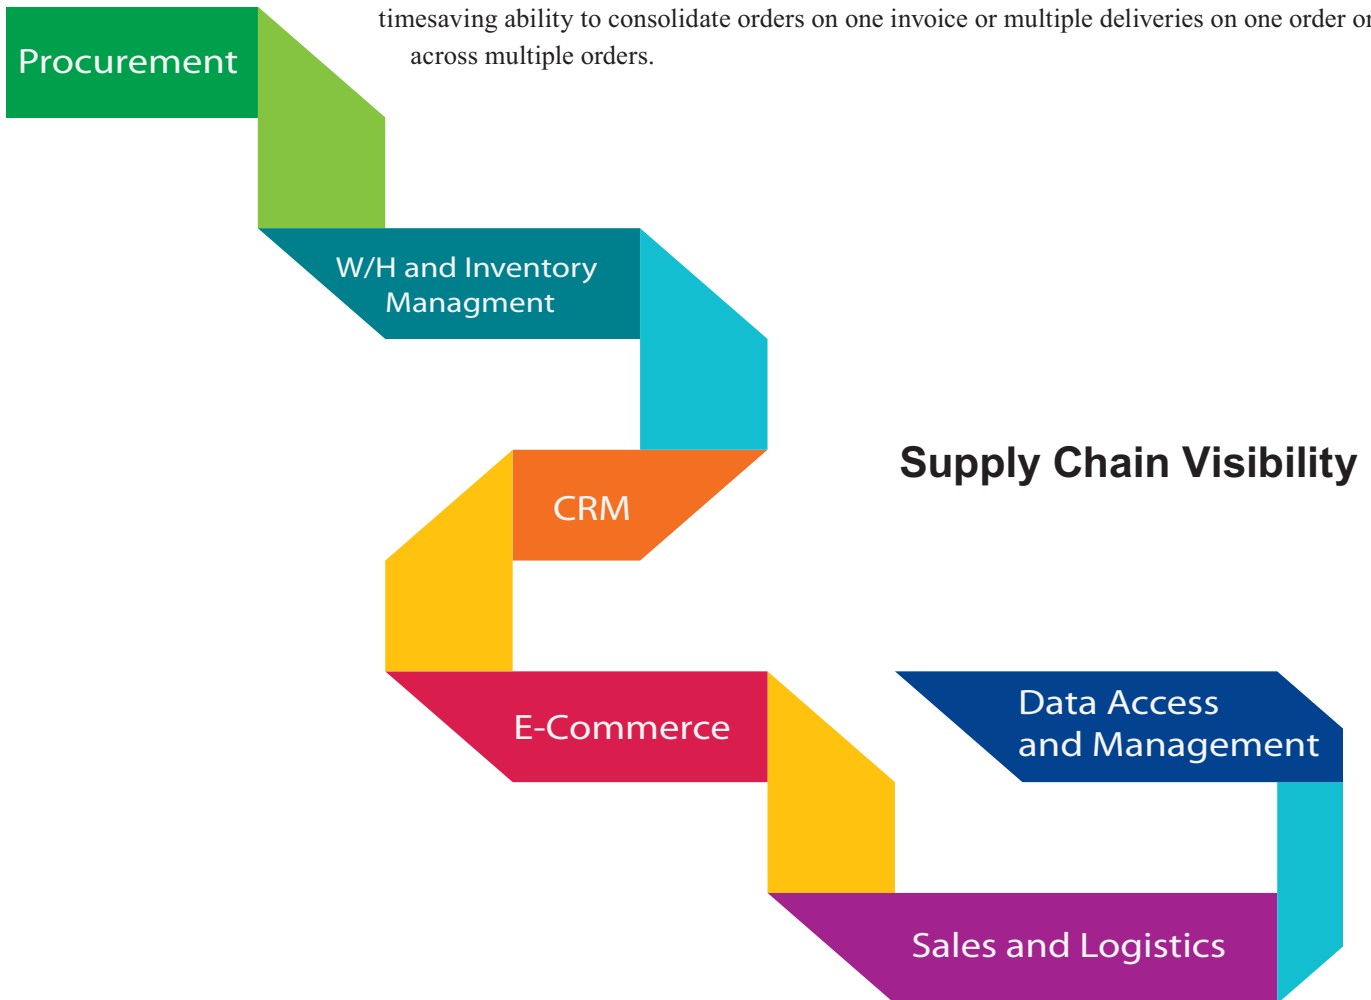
timesaving ability to consolidate orders on one invoice or multiple deliveries on one order or across multiple orders.

Procurement

W/H and Inventory Managment

CRM

Supply Chain Visibility

E-Commerce

Data Access and Management

Sales and Logistics